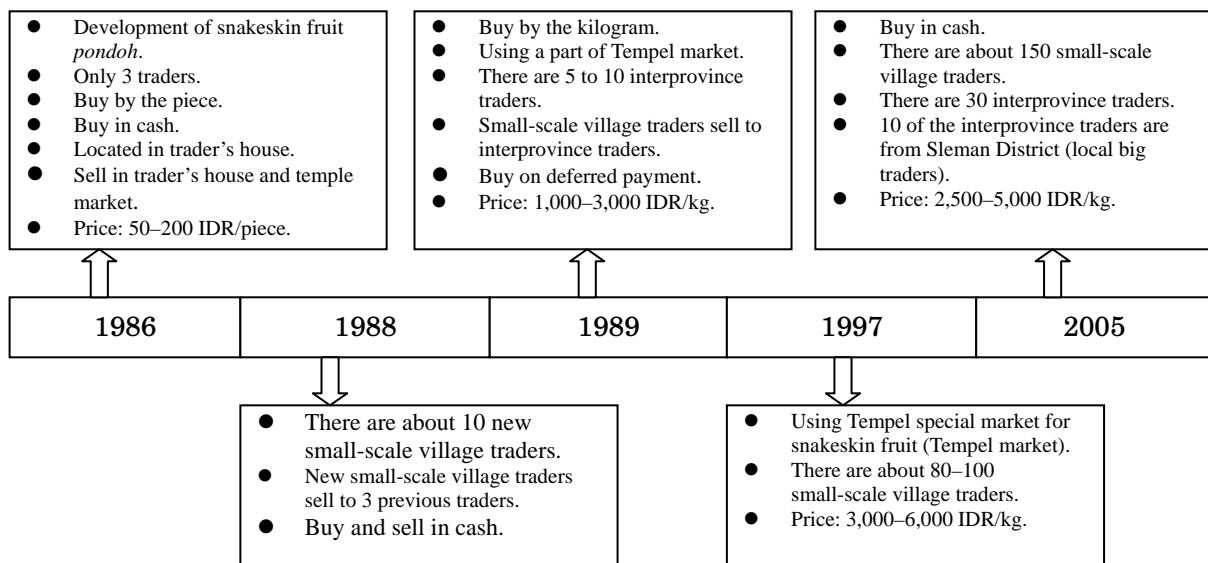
- Development of snakeskin fruit *pondoh*.
- Only 3 traders.
- Buy by the piece.
- Buy in cash.
- Located in trader's house.
- Sell in trader's house and temple market.
- Price: 50–200 IDR/piece.

- Buy by the kilogram.
- Using a part of Tempel market.
- There are 5 to 10 interprovince traders.
- Small-scale village traders sell to interprovince traders.
- Buy on deferred payment.
- Price: 1,000–3,000 IDR/kg.

- Buy in cash.
- There are about 150 small-scale village traders.
- There are 30 interprovince traders.
- 10 of the interprovince traders are from Sleman District (local big traders).
- Price: 2,500–5,000 IDR/kg.

| 1986 | 1988 | 1989 | 1997 | 2005 |
|---|---|---|---|---|

- There are about 10 new small-scale village traders.
- New small-scale village traders sell to 3 previous traders.
- Buy and sell in cash.

- Using Tempel special market for snakeskin fruit (Tempel market).
- There are about 80–100 small-scale village traders.
- Price: 3,000–6,000 IDR/kg.